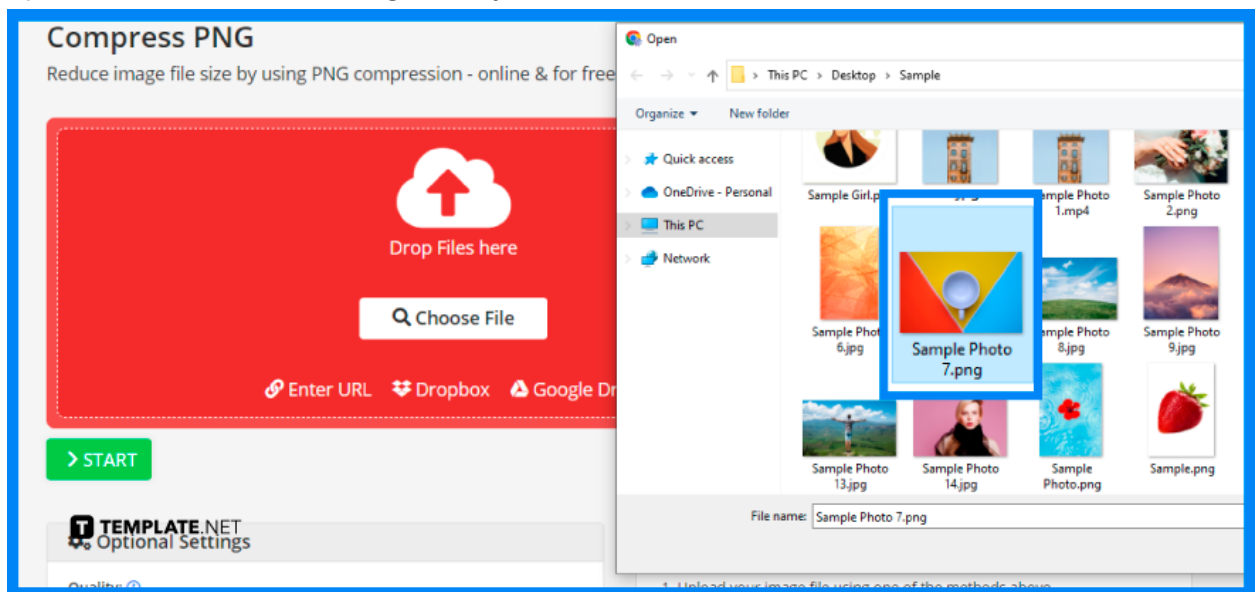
Compress PNG

Reduce image file size by using PNG compression - online & for free

Drop Files here

Choose File

Enter URL Dropbox Google Dr

START

TEMPLATE.NET

Optional Settings

Quality:

Open

This PC > Desktop > Sample

Organize New folder

Quick access

OneDrive - Personal

This PC

Network

Sample Girl.p

Sample Photo 1.mp4

Sample Photo 2.png

Sample Photo 6.jpg

Sample Photo 7.png

Sample Photo 8.jpg

Sample Photo 9.jpg

Sample Photo 13.jpg

Sample Photo 14.jpg

Sample Photo.png

Sample.png

File name: Sample Photo 7.png

1. Upload your image file using one of the methods above